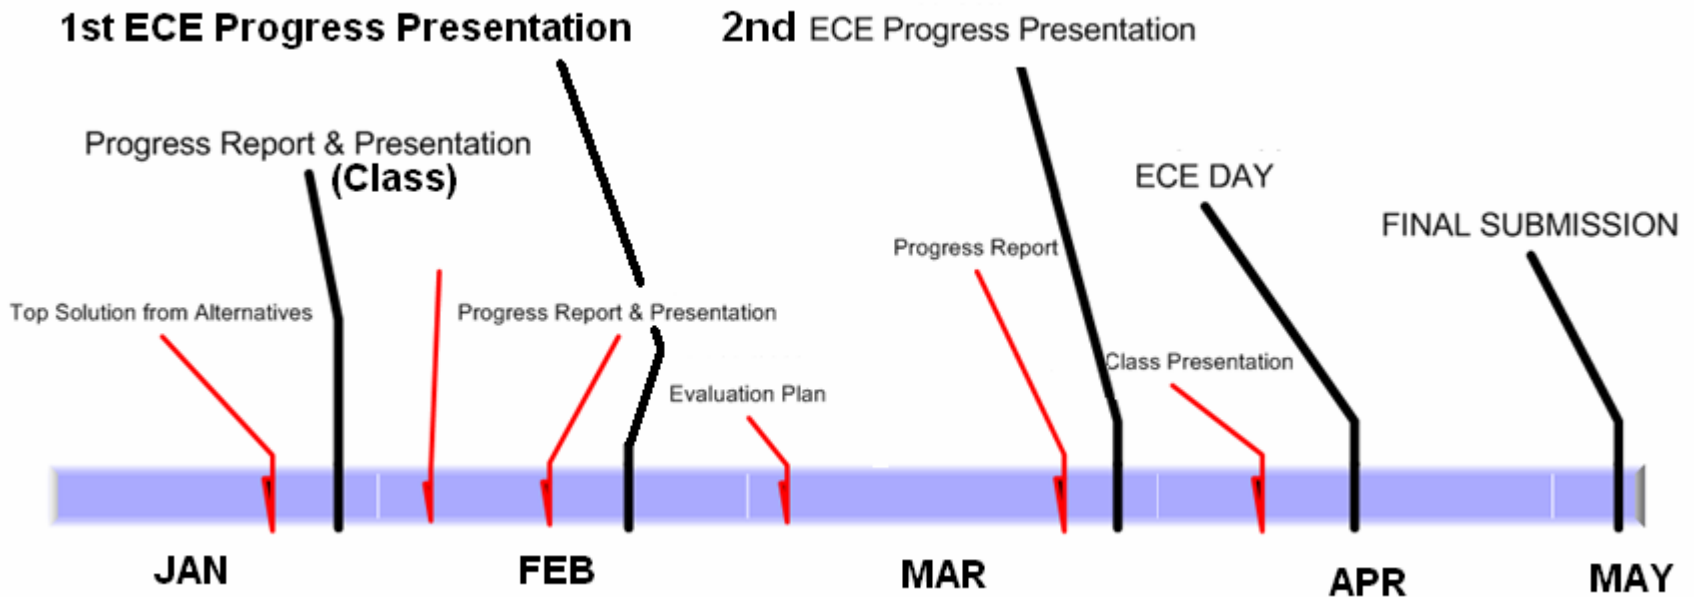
1st ECE Progress Presentation

2nd ECE Progress Presentation

Progress Report & Presentation (Class)

ECE DAY

FINAL SUBMISSION

Progress Report

Top Solution from Alternatives

Progress Report & Presentation

Class Presentation

Evaluation Plan

JAN

FEB

MAR

APR

MAY